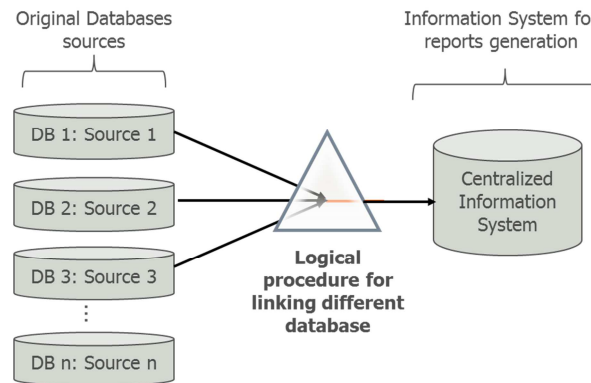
Original Databases sources

Information System fo reports generation

DB 1: Source 1

DB 2: Source 2

DB 3: Source 3

⋮

DB n: Source n

Logical procedure for linking different database

Centralized Information System